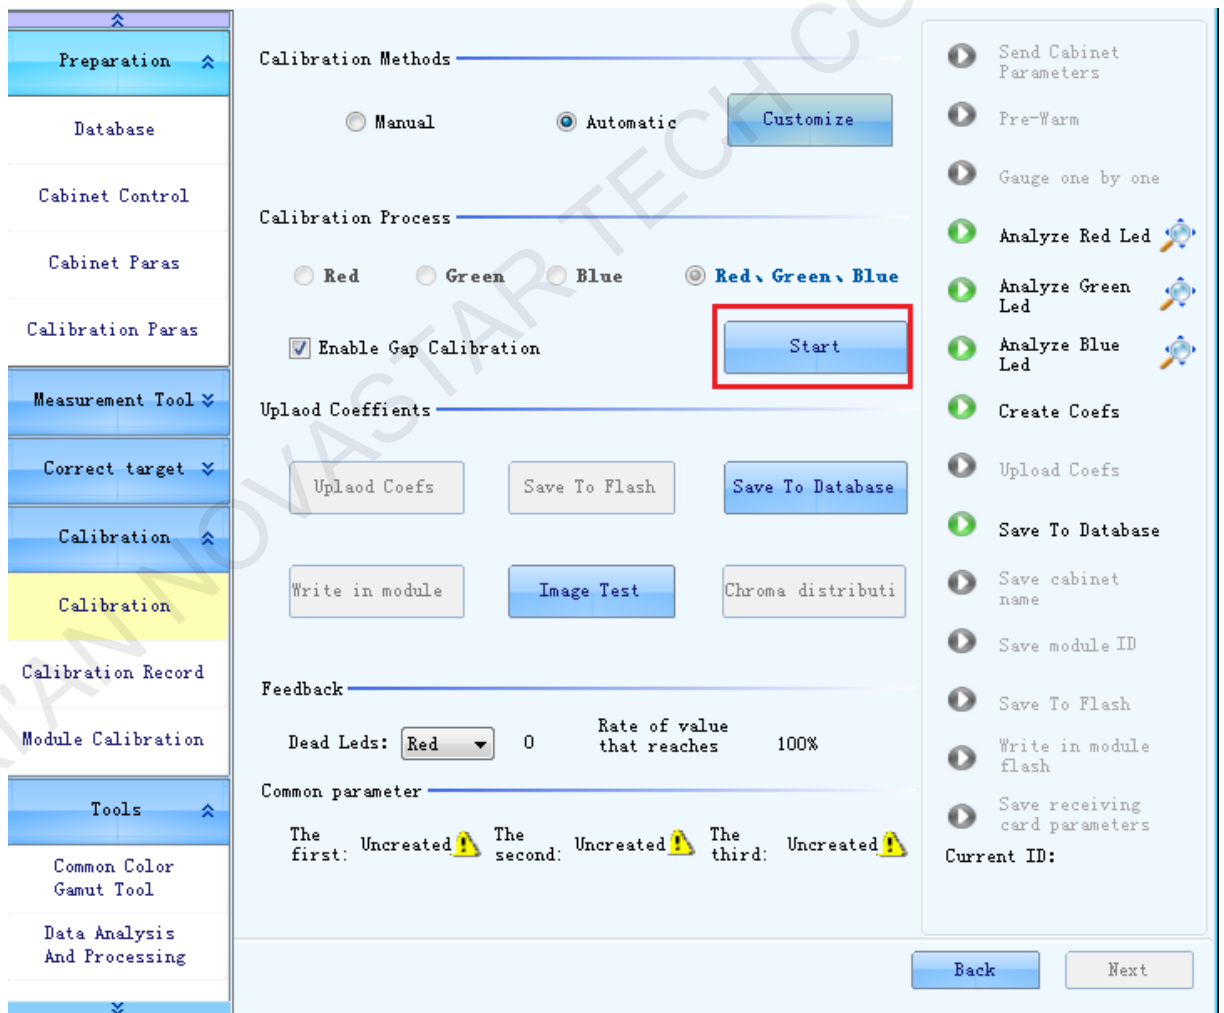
Preparation

Database

Cabinet Control

Cabinet Paras

Calibration Paras

Measurement Tool

Correct target

Calibration

Calibration

Calibration Record

Module Calibration

Tools

Common Color Gamut Tool

Data Analysis And Processing

Calibration Methods

Manual Automatic Customize

Calibration Process

Red Green Blue Red、Green、Blue

Enable Gap Calibration

Start

Uplaod Coeffients

Uplaod Coefs Save To Flash Save To Database

Write in module Image Test Chroma distributi

Feedback

Dead Leds: Red 0 Rate of value that reaches 100%

Common parameter

The first: Uncreated The second: Uncreated The third: Uncreated

Send Cabinet Parameters

Pre-Warm

Gauge one by one

Analyze Red Led

Analyze Green Led

Analyze Blue Led

Create Coefs

Upload Coefs

Save To Database

Save cabinet name

Save module ID

Save To Flash

Write in module flash

Save receiving card parameters

Current ID:

Back Next

NOVASTAR TECH CO